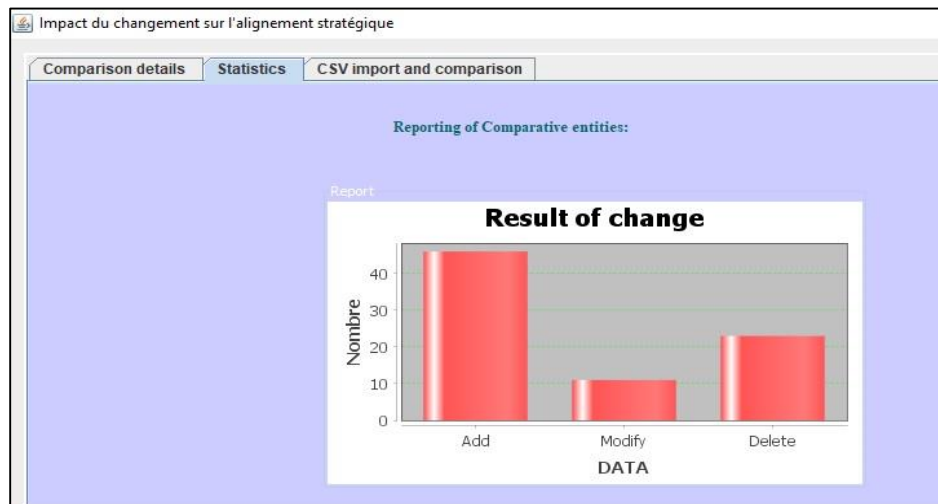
Impact du changement sur l'alignement stratégique

Comparison details | Statistics | CSV import and comparison

Reporting of Comparative entities:

Report

Result of change

Nombre

40
30
20
10
0

Add
Modify
Delete

DATA